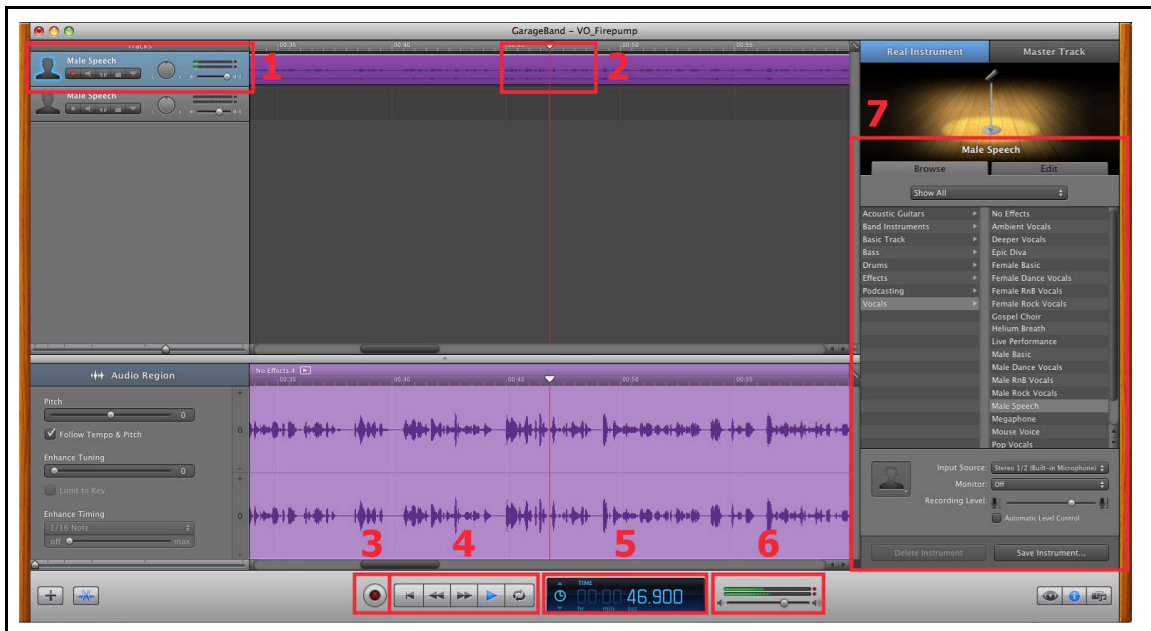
GarageBand - VO_Firepump

Tracks

Male Speech

Male Speech

1

2

00:35 00:40 00:50 00:55

Real Instrument

Master Track

7

Male Speech

Browse

Edit

Show All

Acoustic Guitars
Band Instruments
Basic Track
Bass
Drums
Effects
Podcasting
Vocals

No Effects
Ambient Vocals
Deeper Vocals
Epic Diva
Female Basic
Female Dance Vocals
Female RnB Vocals
Female Rock Vocals
Gospel Choir
Helium Breath
Live Performance
Male Basic
Male Dance Vocals
Male RnB Vocals
Male Rock Vocals
Male Speech
Megaphone
Mouse Voice
Pop Vocals

Input Source: Stereo 1/2 (Built-in Microphone)
Monitor: Off
Recording Level:
Automatic Level Control

Delete Instrument

Save Instrument...

Audio Region

No Effects.4

00:35 00:40 00:45 00:50 00:55

Pitch
0
Follow Tempo & Pitch

Enhance Tuning
0
Limit to Key

Enhance Timing
1/16 Note
off max

3

4

5

6

TIME
00:00 46.900
hr min sec